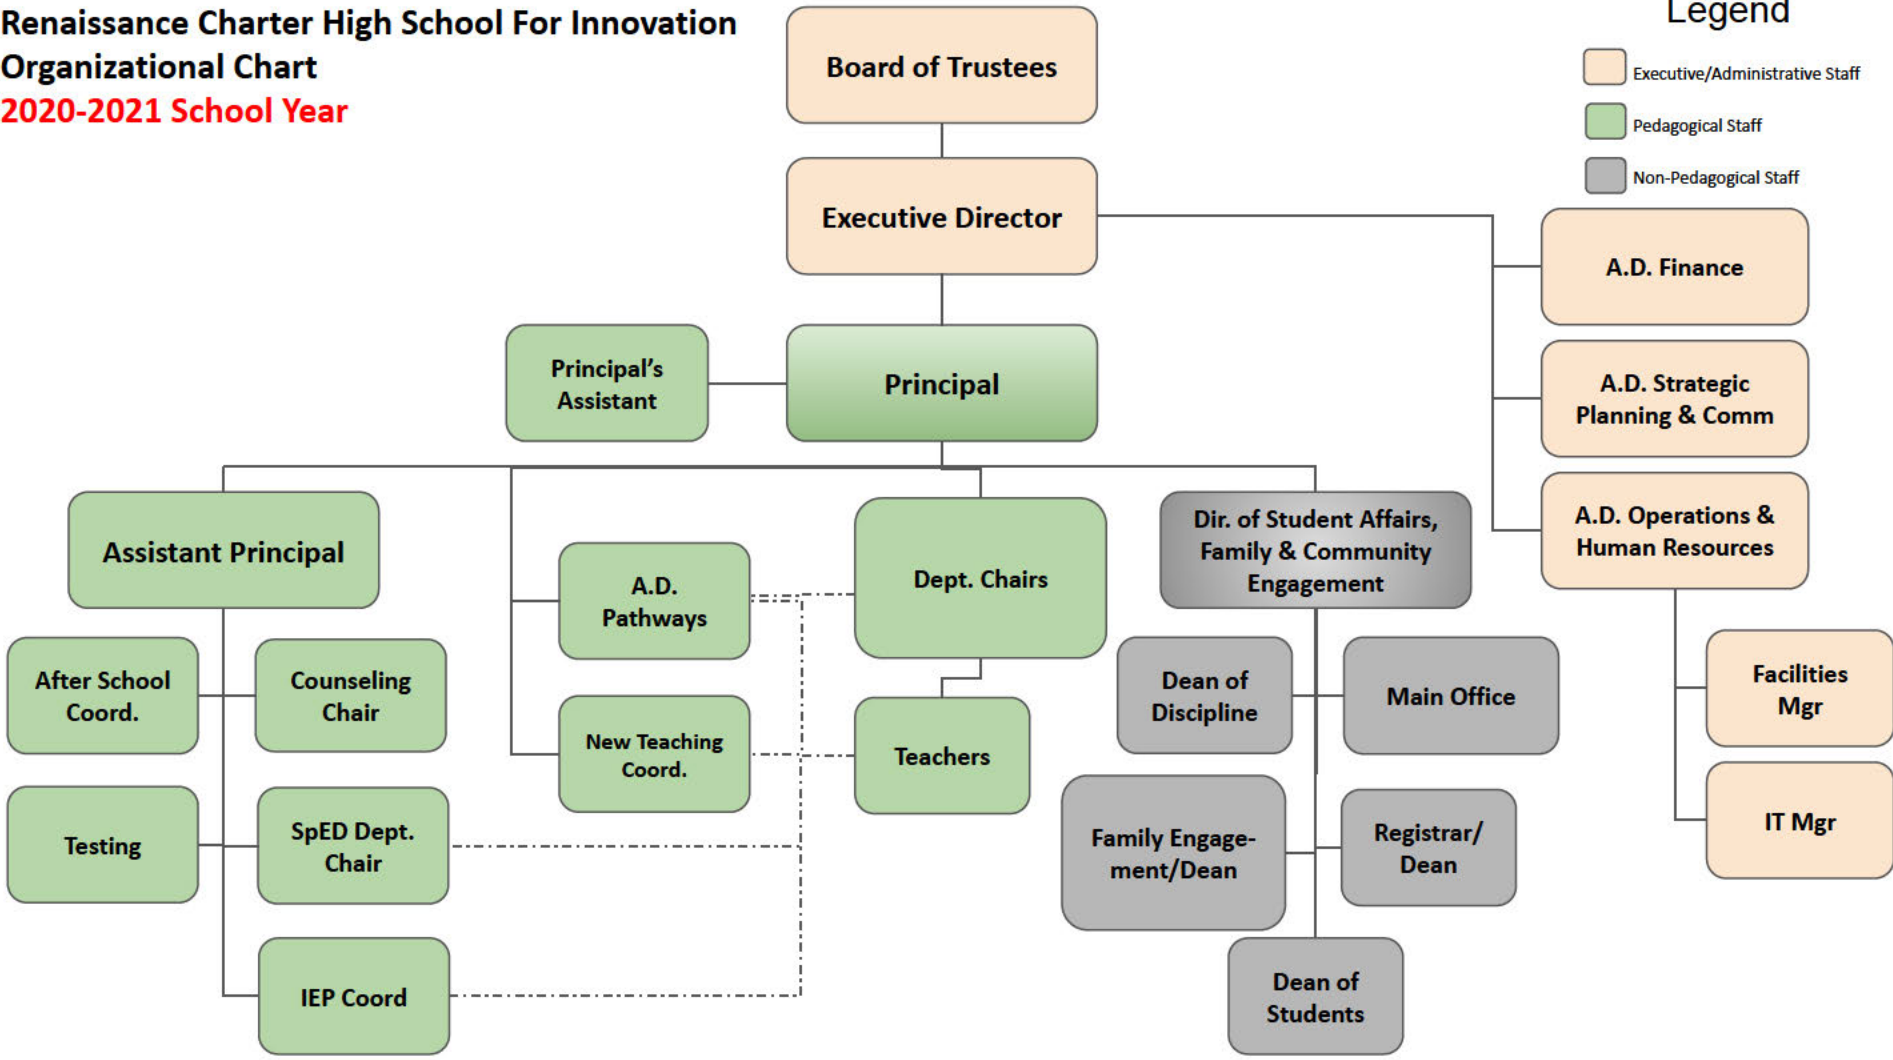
Renaissance Charter High School For Innovation
Organizational Chart
2020-2021 School Year

Legend
Executive/Administrative Staff
Pedagogical Staff
Non-Pedagogical Staff

Board of Trustees

Executive Director

A.D. Finance

A.D. Strategic Planning & Comm

A.D. Operations & Human Resources

Facilities Mgr

IT Mgr

Principal's Assistant

Principal

Assistant Principal

After School Coord.

Counseling Chair

Testing

SpED Dept. Chair

IEP Coord

A.D. Pathways

New Teaching Coord.

Dept. Chairs

Teachers

Dir. of Student Affairs, Family & Community Engagement

Dean of Discipline

Main Office

Family Engagement/Dean

Registrar/ Dean

Dean of Students